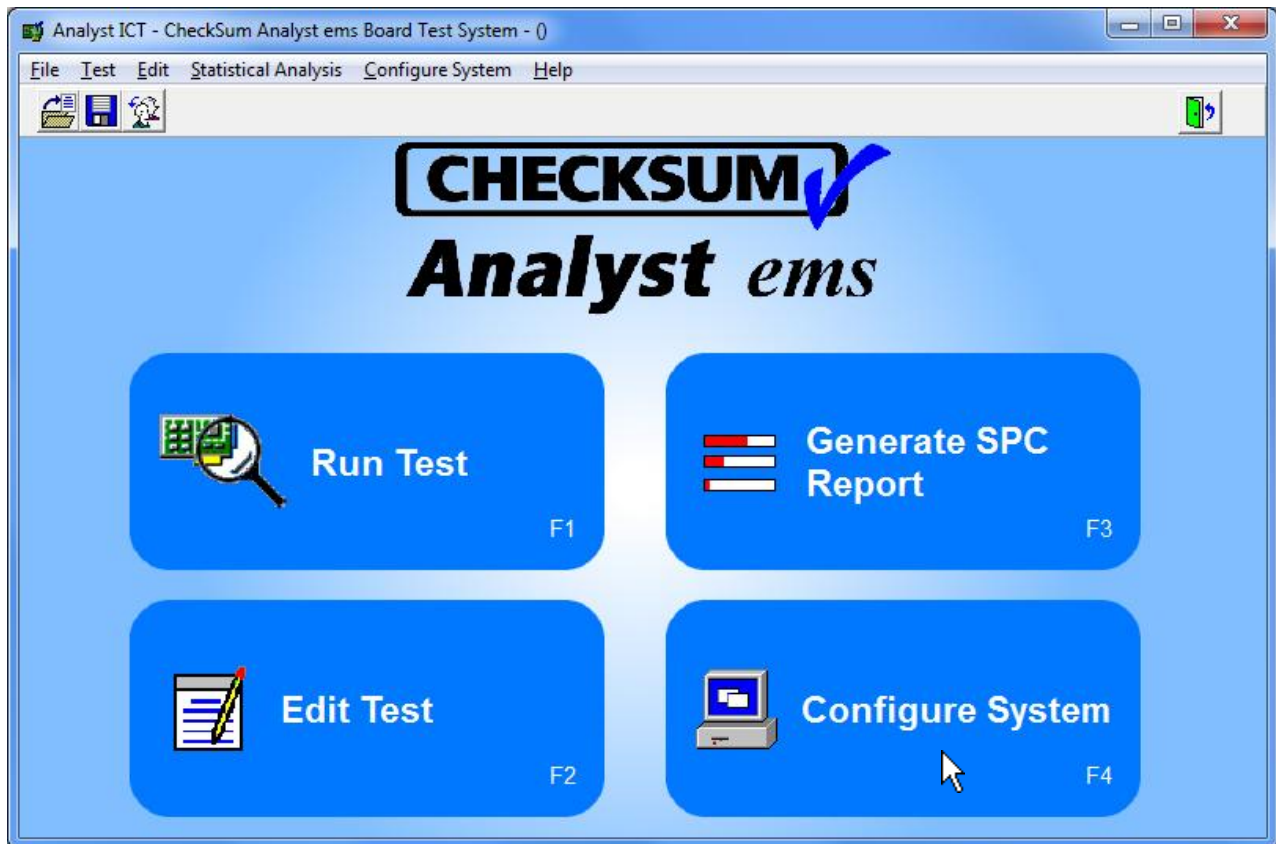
Analyst ICT - CheckSum Analyst ems Board Test System - ()

File Test Edit Statistical Analysis Configure System Help

CHECKSUM

Analyst ems

Run Test

F1

Generate SPC Report

F3

Edit Test

F2

Configure System

F4